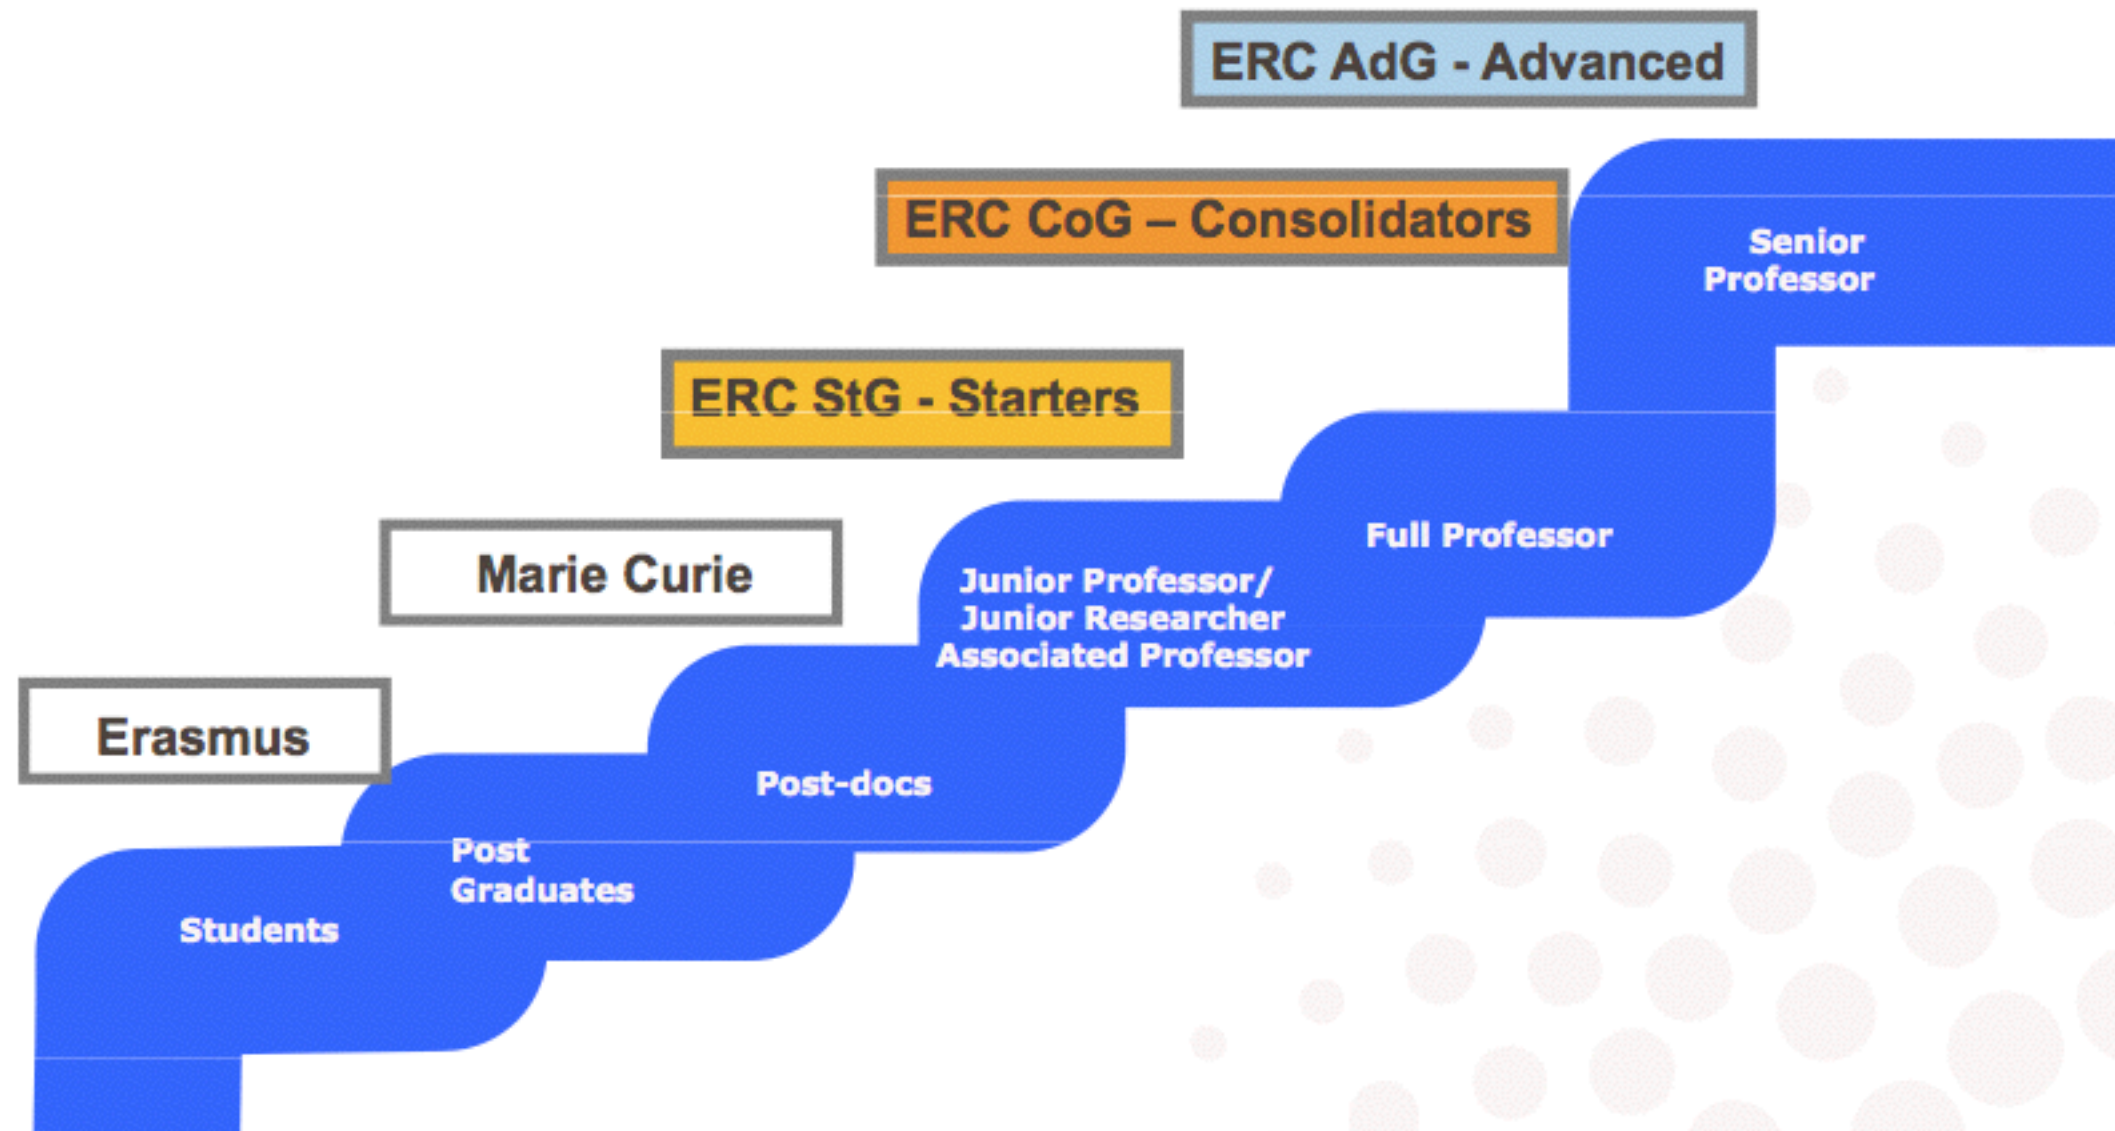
ERC AdG - Advanced

ERC CoG – Consolidators

Senior Professor

ERC StG - Starters

Marie Curie

Full Professor

Junior Professor/ Junior Researcher Associated Professor

Erasmus

Post-docs

Post Graduates

Students